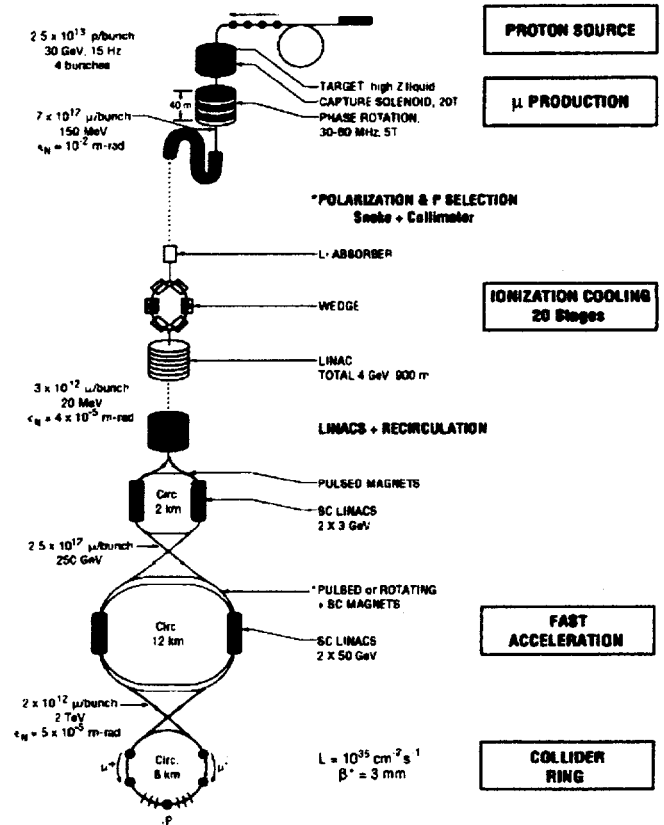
PROTON SOURCE

$2.5 \times 10^{13}$ p/bunch
30 GeV, 15 Hz
4 bunches

TARGET high Z liquid
CAPTURE SOLENOID, 20T
PHASE ROTATION, 30-60 MHz, 5T

μ PRODUCTION

40 m

$7 \times 10^{12}$ μ/bunch
150 MeV
$\epsilon_N = 10^{-2}$ m-rad

*POLARIZATION & P SELECTION
Snake + Collimator

L- ABSORBER

WEDGE

IONIZATION COOLING
20 Stages

LINAC
TOTAL 4 GeV 900 m

$3 \times 10^{12}$ μ/bunch
20 MeV
$\epsilon_N = 4 \times 10^{-5}$ m-rad

LINACS + RECIRCULATION

PULSED MAGNETS

Circ. 2 km

SC LINACS
2 X 3 GeV

$2.5 \times 10^{12}$ μ/bunch
250 GeV

*PULSED or ROTATING + SC MAGNETS

Circ. 12 km

SC LINACS
2 X 50 GeV

FAST ACCELERATION

$2 \times 10^{12}$ μ/bunch
2 TeV
$\epsilon_N = 5 \times 10^{-5}$ m-rad

Circ. 8 km

μ+ μ-

$L = 10^{35}$ cm$^{-2}$s$^{-1}$
$\beta^* = 3$ mm

COLLIDER RING

.P